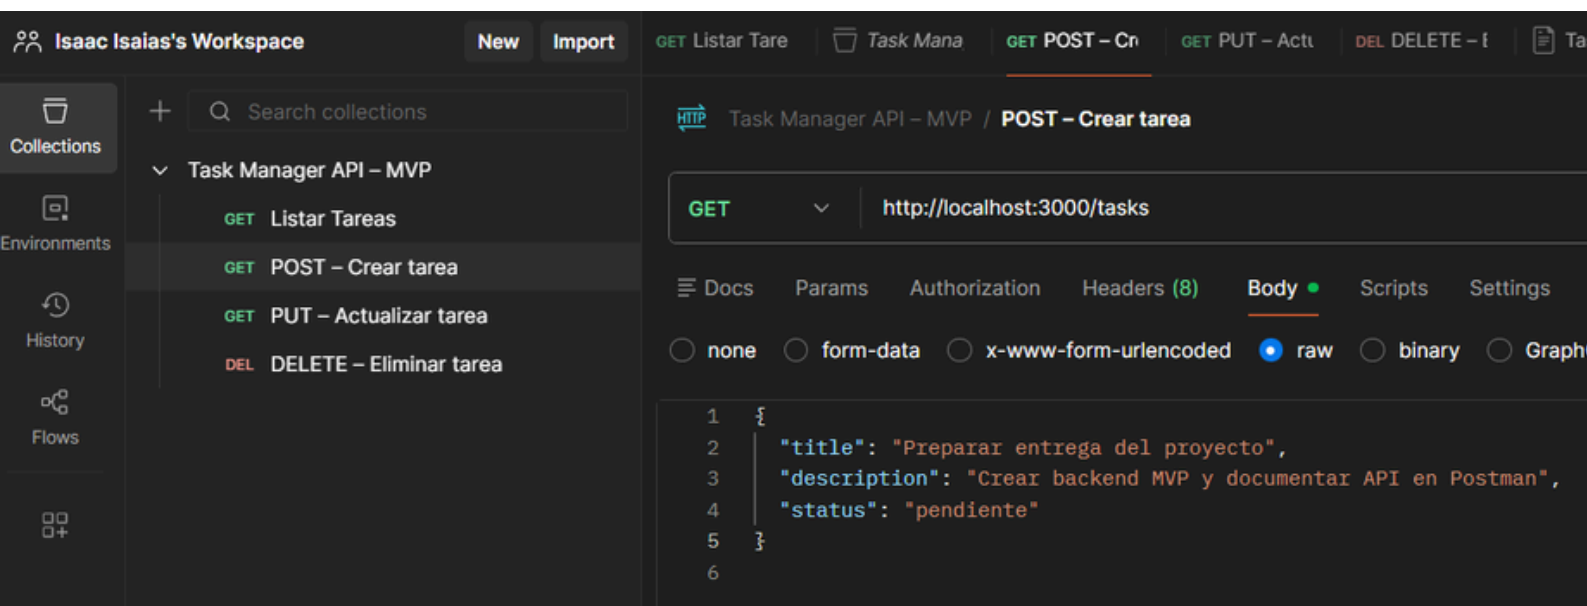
Isaac Isaias's Workspace New Import

GET Listar Tare | Task Mana | GET POST – Cr | GET PUT – Actu | DEL DELETE – | Ta

Collections

Environments

History

Flows

+ Search collections

Task Manager API – MVP

GET Listar Tareas

GET POST – Crear tarea

GET PUT – Actualizar tarea

DEL DELETE – Eliminar tarea

HTTP Task Manager API – MVP / POST – Crear tarea

GET http://localhost:3000/tasks

Docs Params Authorization Headers (8) Body Scripts Settings

none form-data x-www-form-urlencoded raw binary Graph

1 {
2 "title": "Preparar entrega del proyecto",
3 "description": "Crear backend MVP y documentar API en Postman",
4 "status": "pendiente"
5 }
6